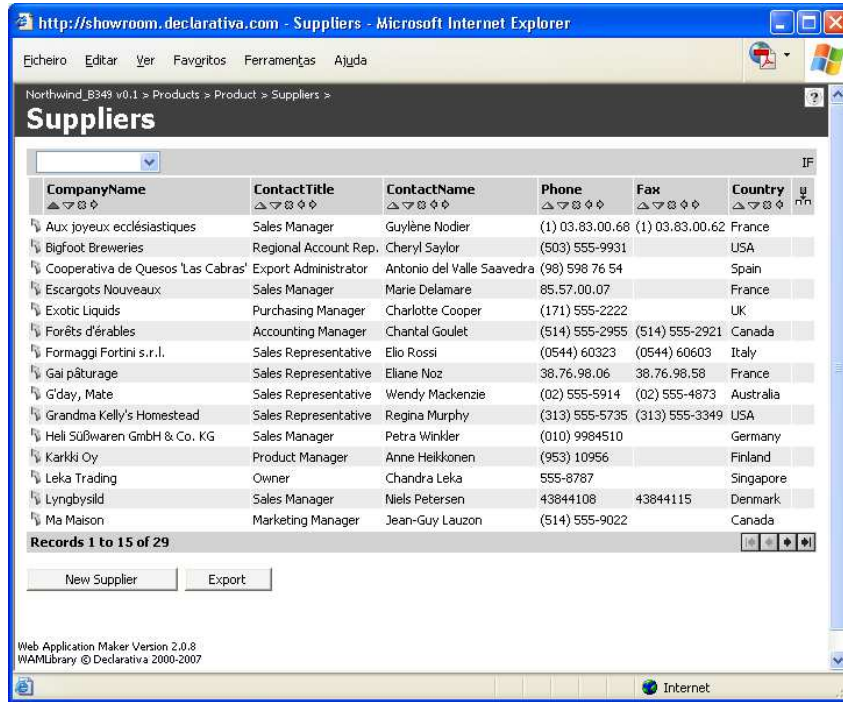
http://showroom.declarativa.com - Suppliers - Microsoft Internet Explorer

Ficheiro Editar Ver Favoritos Ferramentas Ajuda

Northwind_B349 v0.1 > Products > Product > Suppliers >

Suppliers

IF

| CompanyName | ContactTitle | ContactName | Phone | Fax | Country |
|---|---|---|---|---|---|
| Aux joyeux ecclésiastiques | Sales Manager | Guylène Nodier | (1) 03.83.00.68 | (1) 03.83.00.62 | France |
| Bigfoot Breweries | Regional Account Rep. | Cheryl Saylor | (503) 555-9931 | | USA |
| Cooperativa de Quesos 'Las Cabras' | Export Administrator | Antonio del Valle Saavedra | (98) 598 76 54 | | Spain |
| Escargots Nouveaux | Sales Manager | Marie Delamare | 85.57.00.07 | | France |
| Exotic Liquids | Purchasing Manager | Charlotte Cooper | (171) 555-2222 | | UK |
| Forêts d'érables | Accounting Manager | Chantal Goulet | (514) 555-2955 | (514) 555-2921 | Canada |
| Formaggi Fortini s.r.l. | Sales Representative | Elio Rossi | (0544) 60323 | (0544) 60603 | Italy |
| Gai pâturage | Sales Representative | Eliane Noz | 38.76.98.06 | 38.76.98.58 | France |
| G'day, Mate | Sales Representative | Wendy Mackenzie | (02) 555-5914 | (02) 555-4873 | Australia |
| Grandma Kelly's Homestead | Sales Representative | Regina Murphy | (313) 555-5735 | (313) 555-3349 | USA |
| Heli Süßwaren GmbH & Co. KG | Sales Manager | Petra Winkler | (010) 9984510 | | Germany |
| Karkki Oy | Product Manager | Anne Heikkonen | (953) 10956 | | Finland |
| Leka Trading | Owner | Chandra Leka | 555-8787 | | Singapore |
| Lyngbysild | Sales Manager | Niels Petersen | 43844108 | 43844115 | Denmark |
| Ma Maison | Marketing Manager | Jean-Guy Lauzon | (514) 555-9022 | | Canada |

Records 1 to 15 of 29

New Supplier Export

Web Application Maker Version 2.0.8
WAMLibrary © Declarativa 2000-2007

Internet